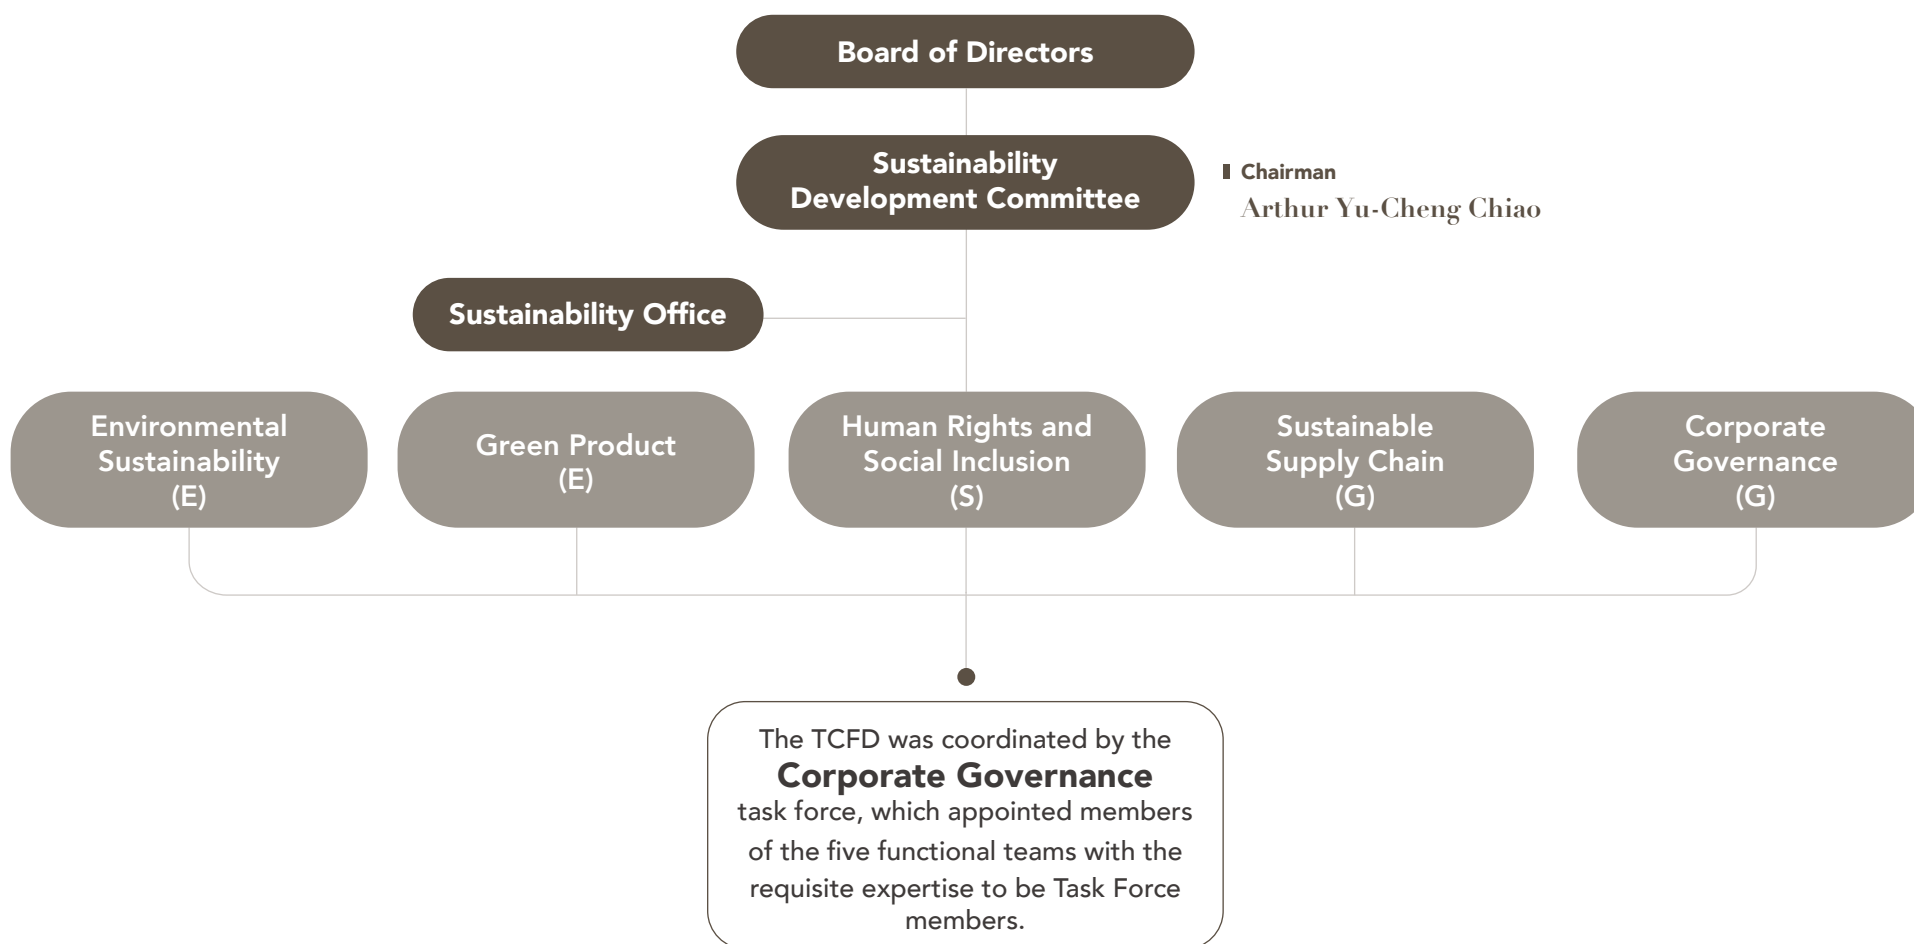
Board of Directors

Sustainability Development Committee

Chairman
Arthur Yu-Cheng Chiao

Sustainability Office

Environmental Sustainability (E)

Green Product (E)

Human Rights and Social Inclusion (S)

Sustainable Supply Chain (G)

Corporate Governance (G)

The TCFD was coordinated by the Corporate Governance task force, which appointed members of the five functional teams with the requisite expertise to be Task Force members.